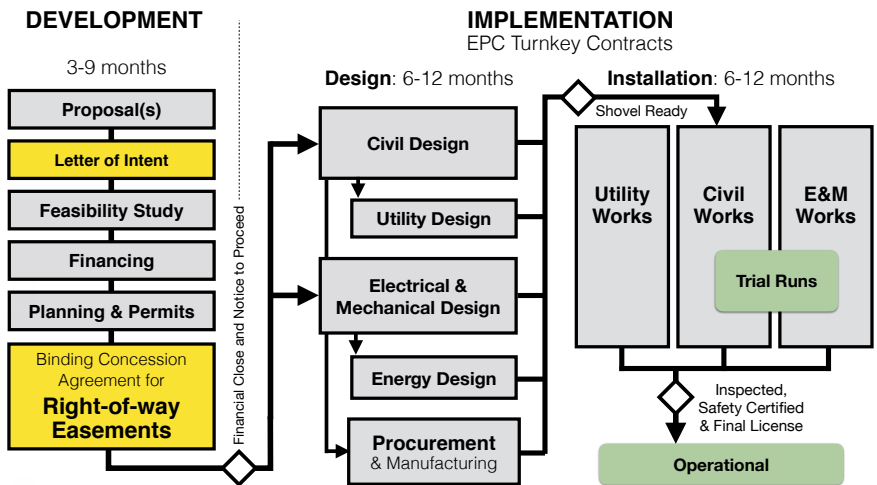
DEVELOPMENT

3-9 months

Proposal(s)

Letter of Intent

Feasibility Study

Financing

Planning & Permits

Binding Concession Agreement for
Right-of-way Easements

Financial Close and Notice to Proceed

IMPLEMENTATION
EPC Turnkey Contracts

Design: 6-12 months

Civil Design

Utility Design

Electrical & Mechanical Design

Energy Design

Procurement
& Manufacturing

Installation: 6-12 months

Shovel Ready

Utility Works

Civil Works

E&M Works

Trial Runs

Inspected, Safety Certified & Final License

Operational